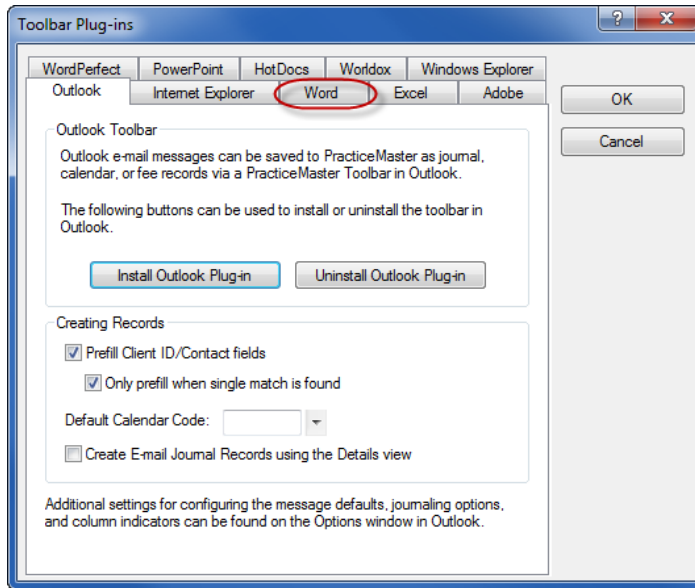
Toolbar Plug-ins

?

X

WordPerfect

PowerPoint

HotDocs

Worldox

Windows Explorer

Outlook

Internet Explorer

Word

Excel

Adobe

OK

Cancel

Outlook Toolbar

Outlook e-mail messages can be saved to PracticeMaster as journal, calendar, or fee records via a PracticeMaster Toolbar in Outlook.

The following buttons can be used to install or uninstall the toolbar in Outlook.

Install Outlook Plug-in

Uninstall Outlook Plug-in

Creating Records

Prefill Client ID/Contact fields

Only prefill when single match is found

Default Calendar Code:

Create E-mail Journal Records using the Details view

Additional settings for configuring the message defaults, journaling options, and column indicators can be found on the Options window in Outlook.